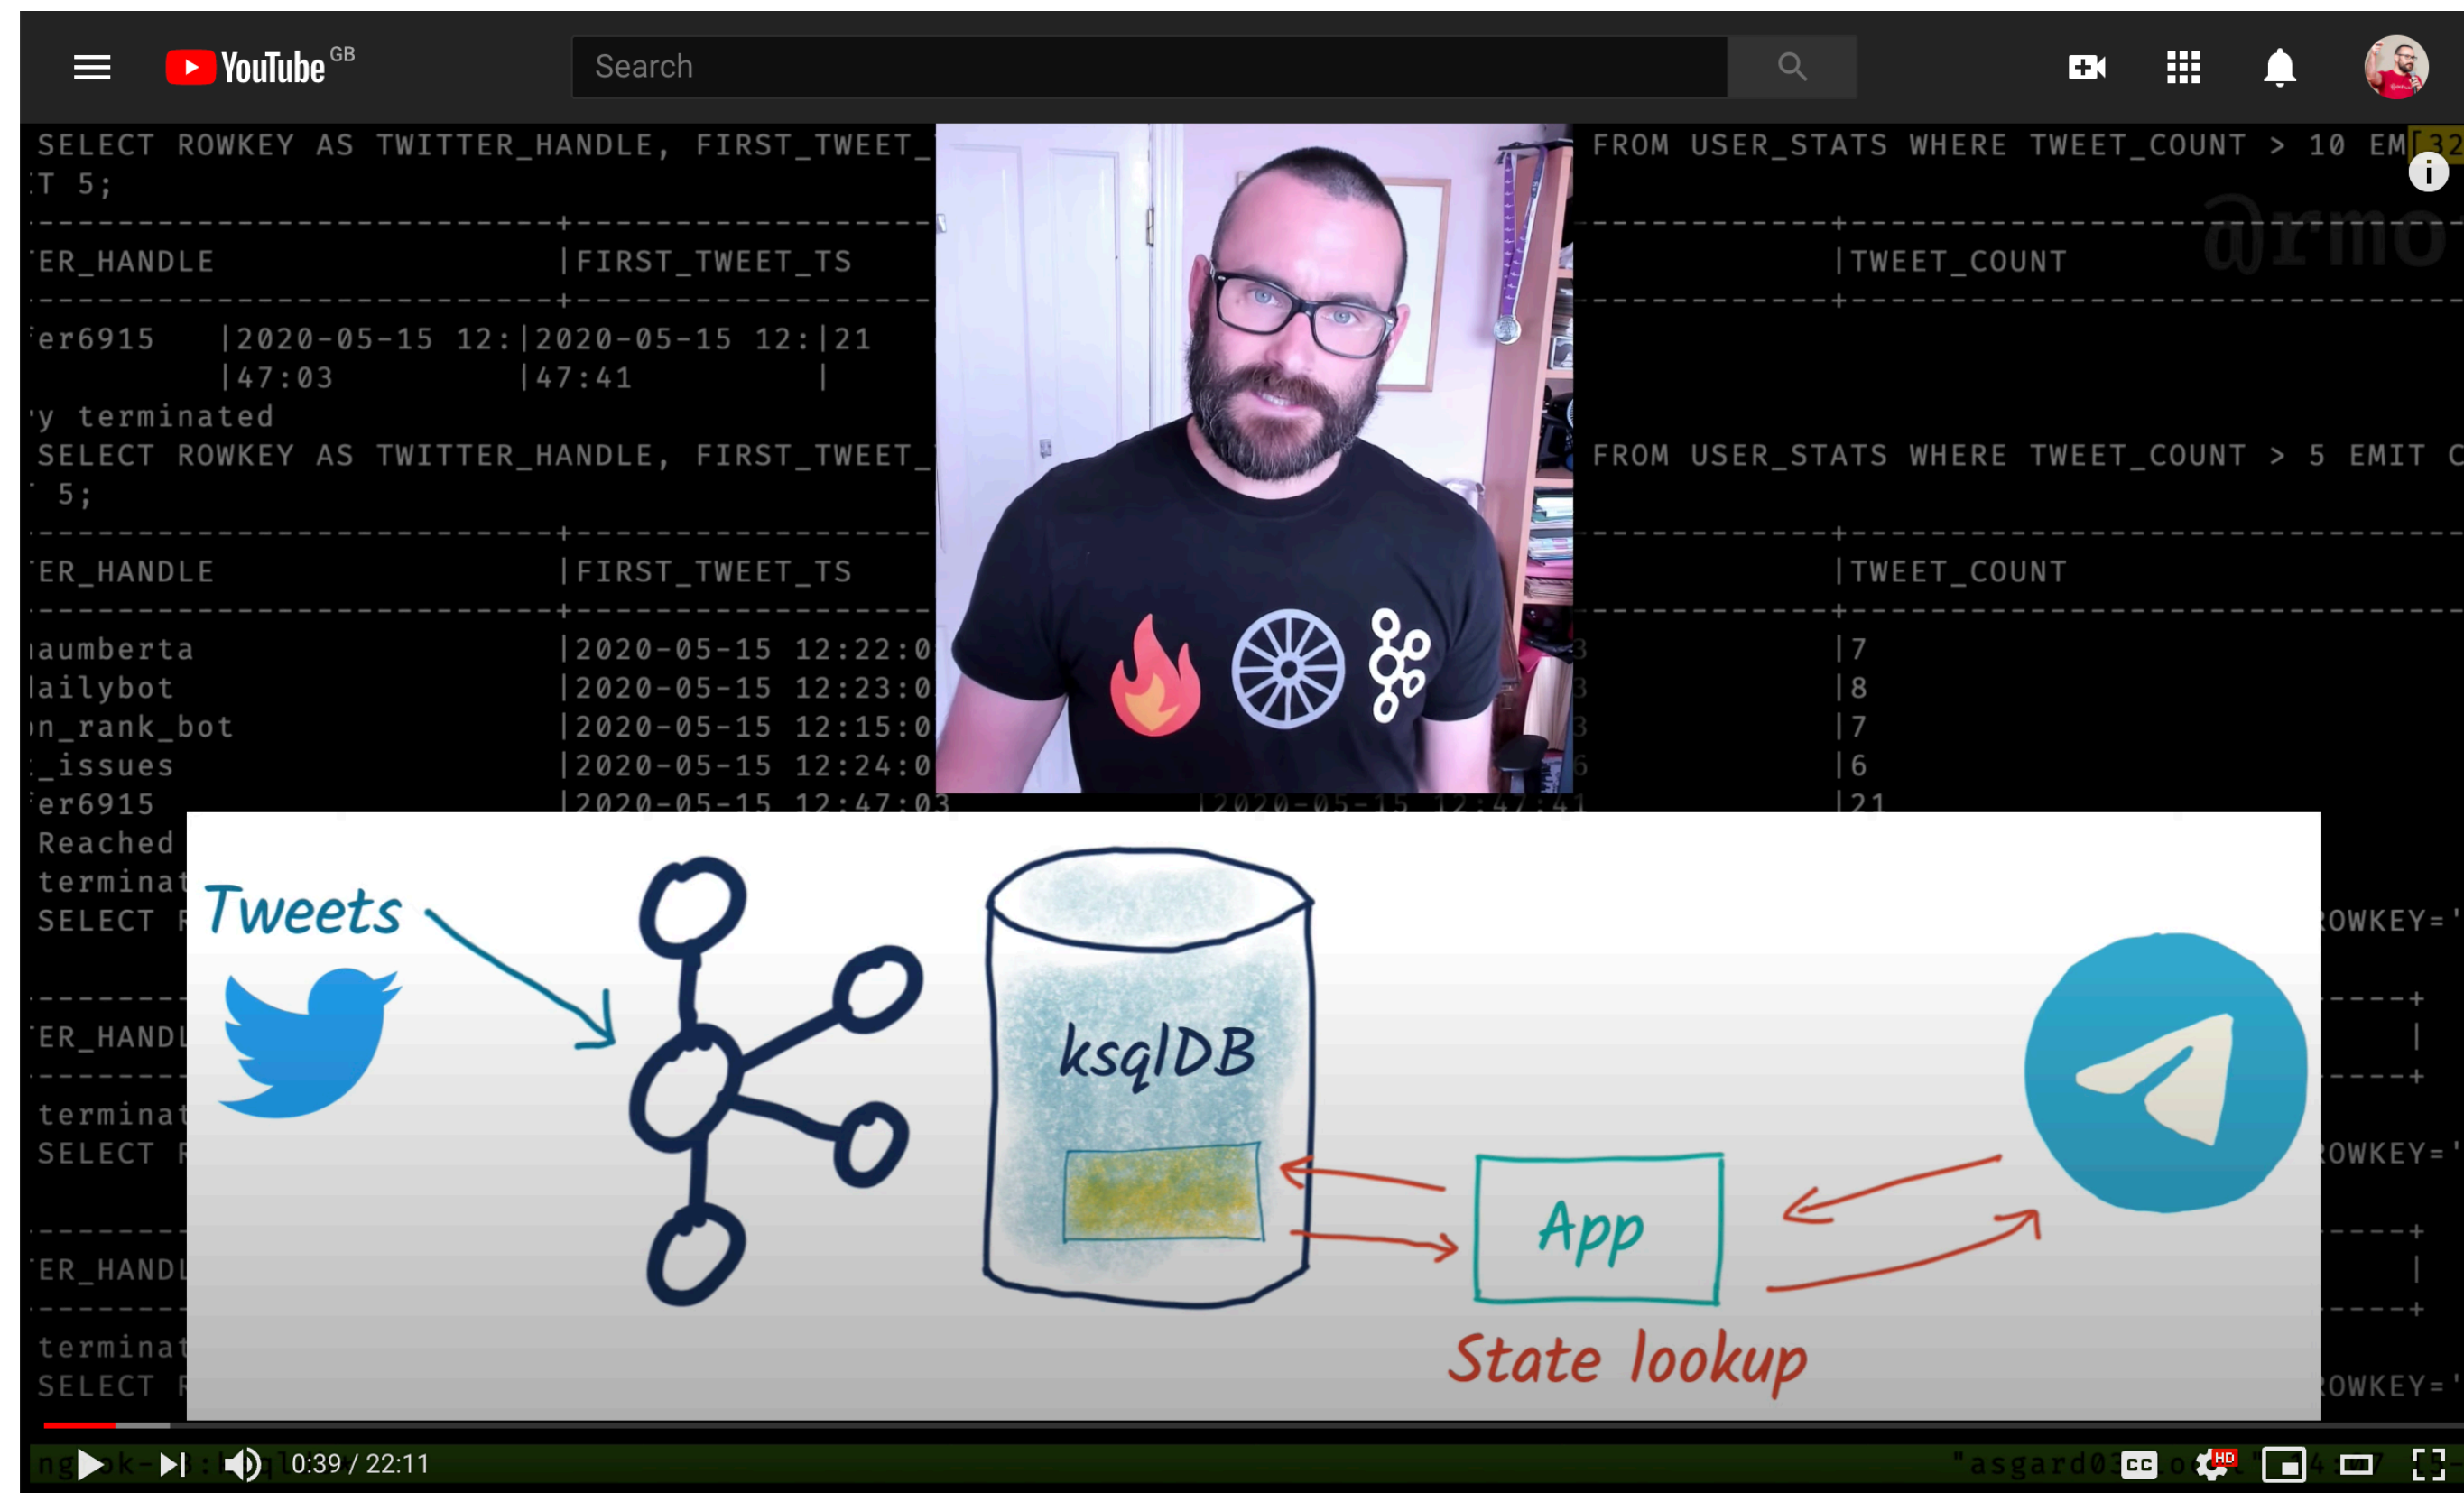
YouTube GB

Search

SELECT ROWKEY AS TWITTER_HANDLE, FIRST_TWEET_ FROM USER_STATS WHERE TWEET_COUNT > 10 EM
T 5;

ER_HANDLE |FIRST_TWEET_TS |TWEET_COUNT

er6915 |2020-05-15 12:|2020-05-15 12:|21
|47:03 |47:41 |
y terminated
SELECT ROWKEY AS TWITTER_HANDLE, FIRST_TWEET_ FROM USER_STATS WHERE TWEET_COUNT > 5 EMIT C
5;

ER_HANDLE |FIRST_TWEET_TS |TWEET_COUNT

aumberta |2020-05-15 12:22:0 |7
ailybot |2020-05-15 12:23:0 |8
n_rank_bot |2020-05-15 12:15:0 |7
_issues |2020-05-15 12:24:0 |6
er6915 |2020-05-15 12:47:03 |2020-05-15 12:47:41 |21
Reached
terminat
SELECT R ROWKEY='

ER_HAND
terminat
SELECT R ROWKEY='
ER_HAND
terminat
SELECT R ROWKEY='

Tweets

ksqlDB

App

State lookup

0:39 / 22:11